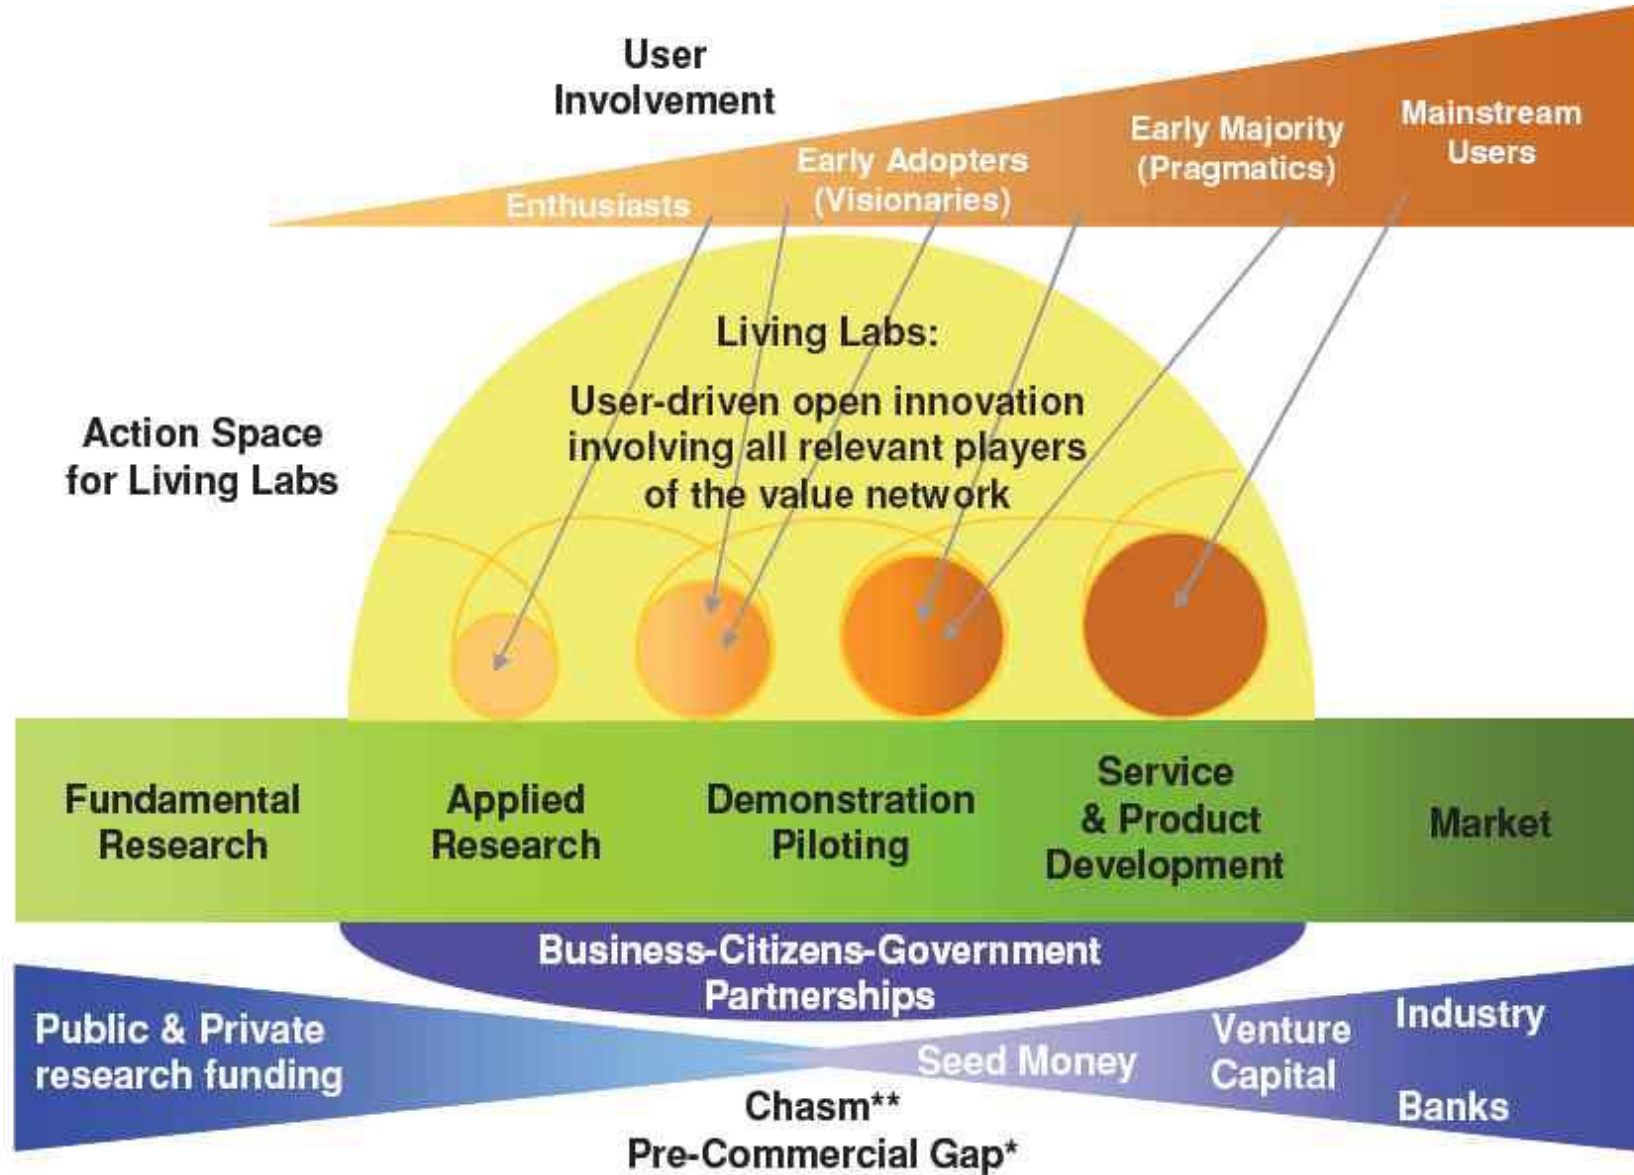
User Involvement

Enthusiasts

Early Adopters (Visionaries)

Early Majority (Pragmatics)

Mainstream Users

Living Labs:

User-driven open innovation involving all relevant players of the value network

Action Space for Living Labs

Fundamental Research

Applied Research

Demonstration Piloting

Service & Product Development

Market

Business-Citizens-Government Partnerships

Public & Private research funding

Seed Money

Venture Capital

Industry

Banks

Chasm**

Pre-Commercial Gap*